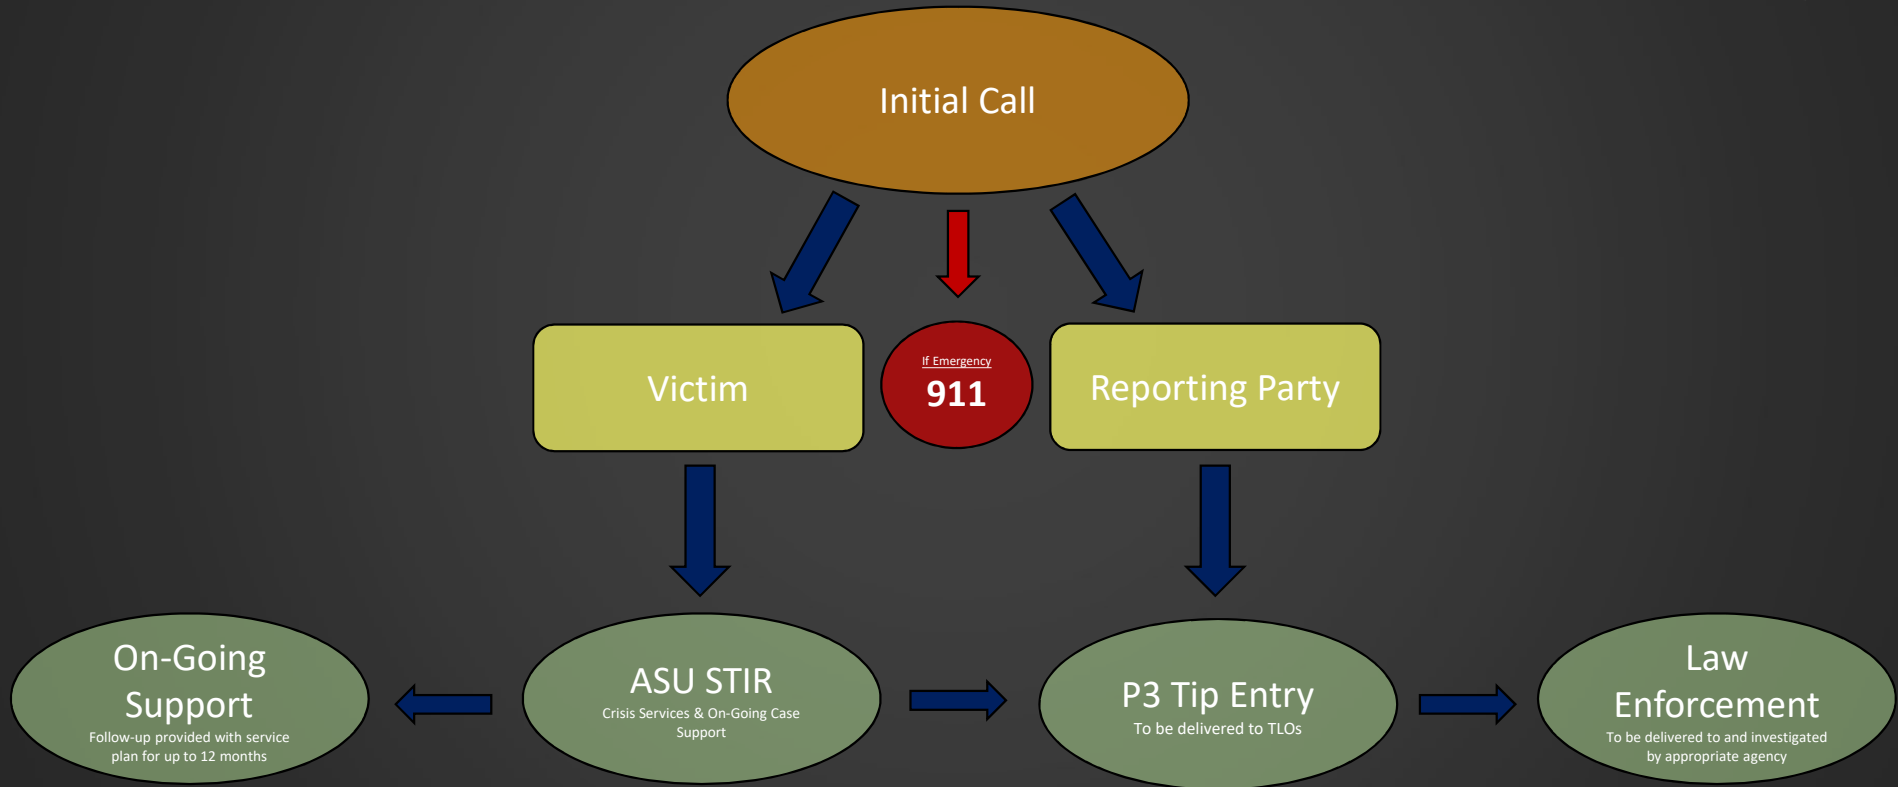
Initial Call

Victim

If Emergency
911

Reporting Party

On-Going Support
Follow-up provided with service plan for up to 12 months

ASU STIR
Crisis Services & On-Going Case Support

P3 Tip Entry
To be delivered to TLOs

Law Enforcement
To be delivered to and investigated by appropriate agency